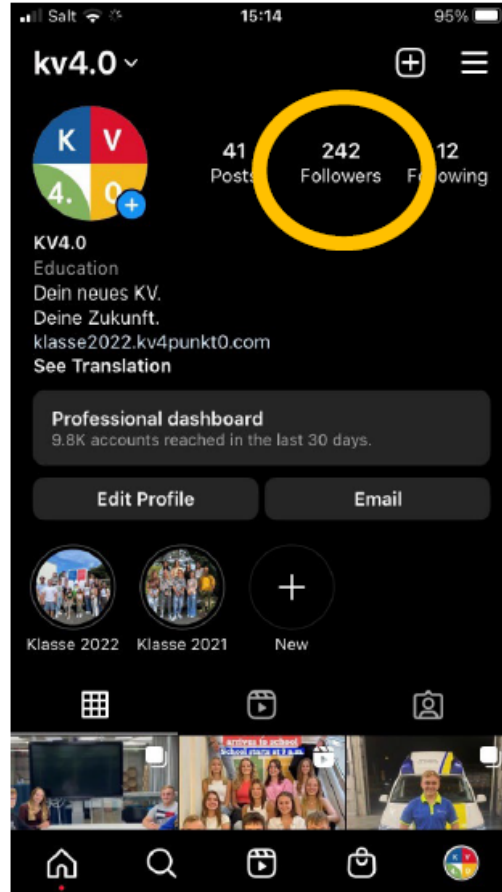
Salt 15:14 95%

kv4.0

K V 4. 0

41 Posts

242 Followers

12 Following

KV4.0
Education
Dein neues KV.
Deine Zukunft.
klasse2022.kv4punkt0.com
See Translation

Professional dashboard
9.8K accounts reached in the last 30 days.

Edit Profile

Email

Klasse 2022

Klasse 2021

New

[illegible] School starts at 8 a.m.